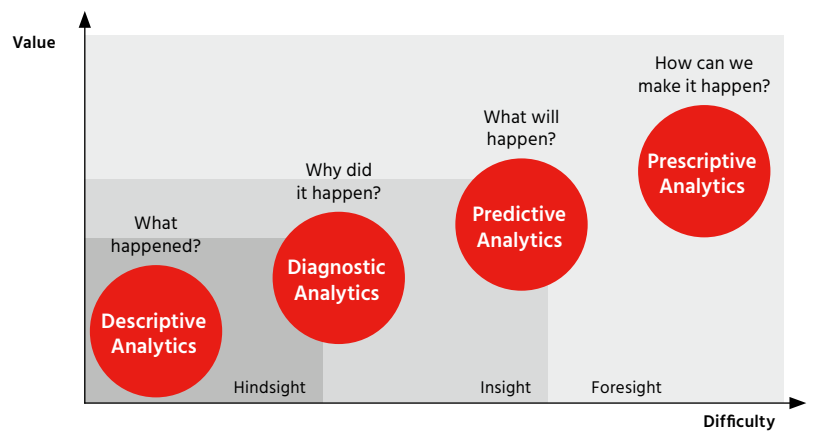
Value

How can we make it happen?

Prescriptive Analytics

What will happen?

Why did it happen?

Predictive Analytics

What happened?

Diagnostic Analytics

Descriptive Analytics

Hindsight

Insight

Foresight

Difficulty